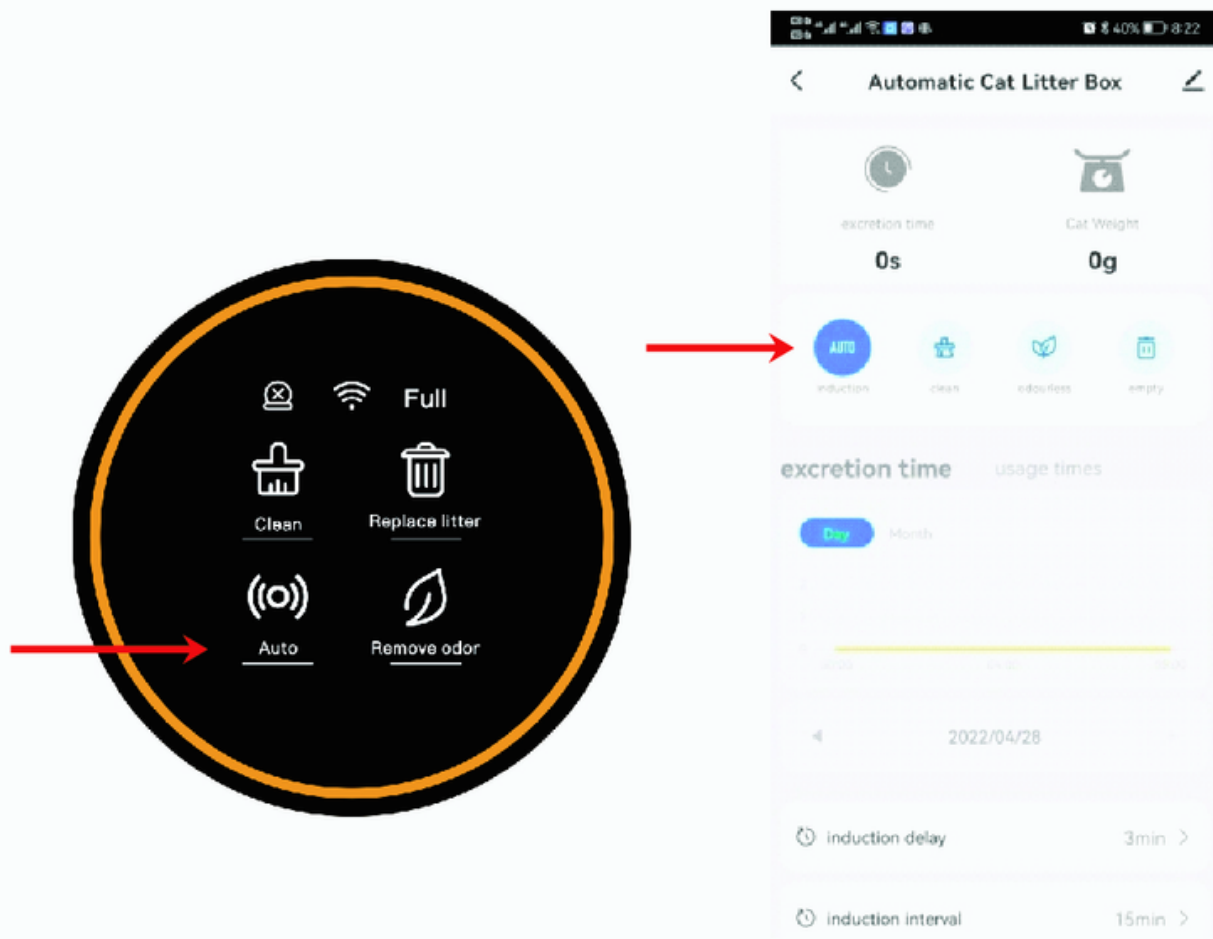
Full

Clean

Replace litter

Auto

Remove odor

40% 8:22

Automatic Cat Litter Box

excretion time

0s

Cat Weight

0g

AUTO

induction

clean

odourless

empty

excretion time

usage times

Day

Month

2022/04/28

induction delay

3min

induction interval

15min